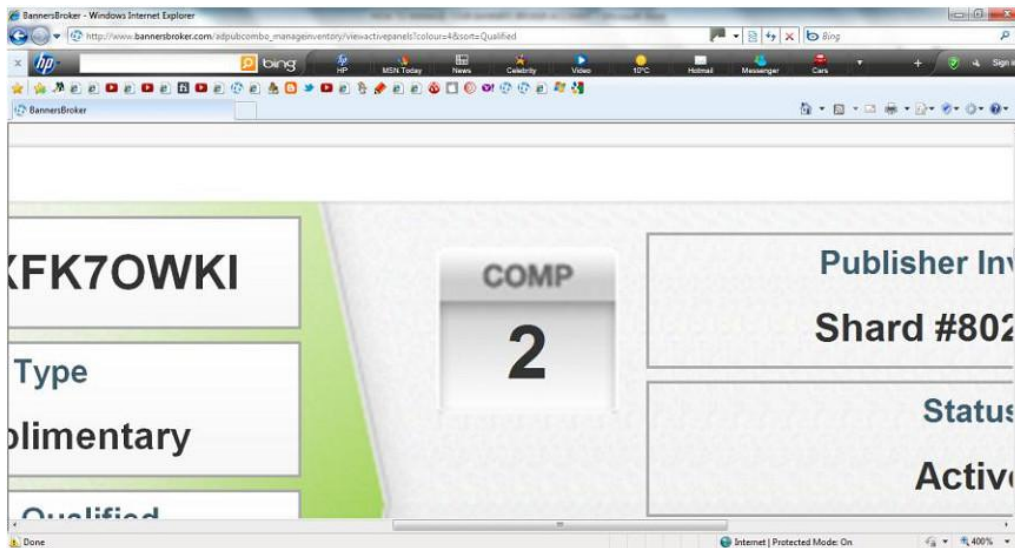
BannersBroker - Windows Internet Explorer

http://www.bannersbroker.com/adpubcombo_manageinventory/view=activepanels?colour=4&sort=Qualified

Bing

bing

HP

MSN Today

News

Celebrity

Video

10°C

Hotmail

Messenger

Cars

Sign in

BannersBroker

KFK7OWKI

COMP

2

Publisher Inv

Shard #802

Type

plimentary

Status

Activ

Qualified

Done

Internet | Protected Mode: On

400%